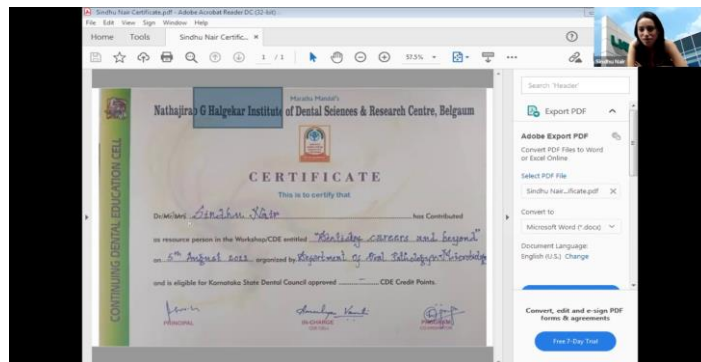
Sindhu Nair Certificate.pdf - Adobe Acrobat Reader DC (32-bit)
File Edit View Sign Window Help
Home Tools Sindhu Nair Certific... ×
1 / 1 57.5%
Sindhu Nair

Maratha Mandal's
Nathajirao G Halgekar Institute of Dental Sciences & Research Centre, Belgaum

CONTINUING DENTAL EDUCATION CELL

CERTIFICATE
This is to certify that
Dr/Mr/Mrs. Sindhu Nair has Contributed
as resource person in the Workshop/CDE entitled "Pathology careers and beyond"
on 6th August 2021 organized by Department of Oral Pathology & Microbiology
and is eligible for Karnataka State Dental Council approved ........ CDE Credit Points.

PRINCIPAL
IN-CHARGE
ORGANISING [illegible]

Search 'Header'
Export PDF
Adobe Export PDF
Convert PDF Files to Word or Excel Online
Select PDF File
Sindhu Nair...ificate.pdf ×
Convert to
Microsoft Word (*.docx)
Document Language:
English (U.S.) Change
Convert, edit and e-sign PDF forms & agreements
Free 7-Day Trial